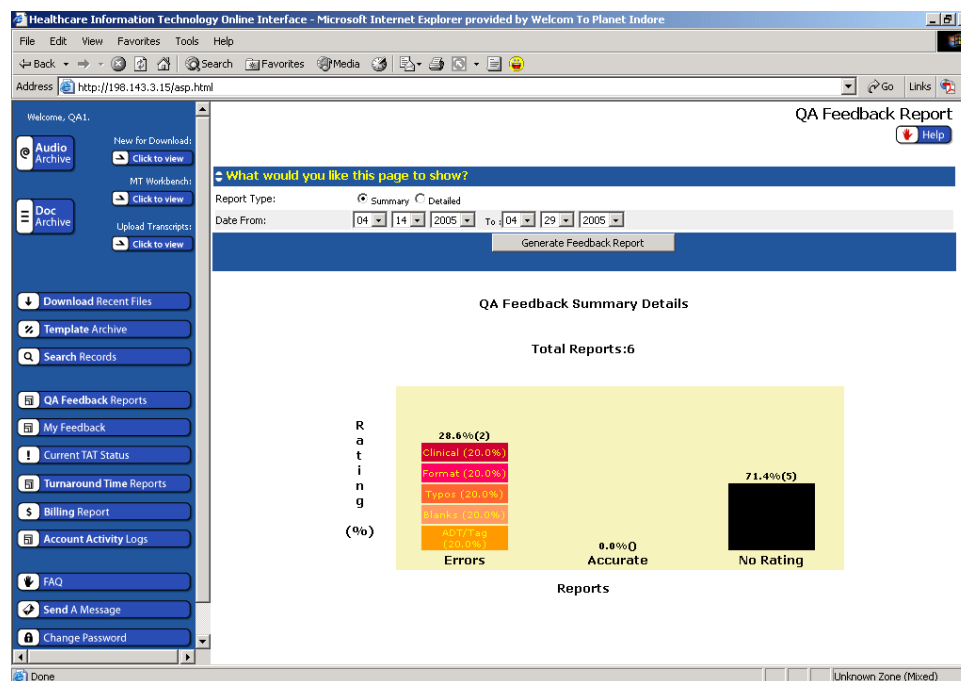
Healthcare Information Technology Online Interface - Microsoft Internet Explorer provided by Welcom To Planet Indore

File Edit View Favorites Tools Help

Back Search Favorites Media

Address http://198.143.3.15/asp.html Go Links

Welcome, QA1.

Audio Archive

New for Download:
Click to view

MT Workbench:
Click to view

Doc Archive

Upload Transcripts:
Click to view

Download Recent Files
Template Archive
Search Records
QA Feedback Reports
My Feedback
Current TAT Status
Turnaround Time Reports
Billing Report
Account Activity Logs
FAQ
Send A Message
Change Password

QA Feedback Report

Help

What would you like this page to show?

Report Type: Summary Detailed

Date From: 04 14 2005 To: 04 29 2005

Generate Feedback Report

QA Feedback Summary Details

Total Reports:6

R a t i n g (%)

28.6%(2)
Clinical (20.0%)
Format (20.0%)
Typos (20.0%)
Blanks (20.0%)
ADT/Tag (20.0%)
Errors

0.0%()
Accurate

71.4%(5)
No Rating

Reports

Done

Unknown Zone (Mixed)